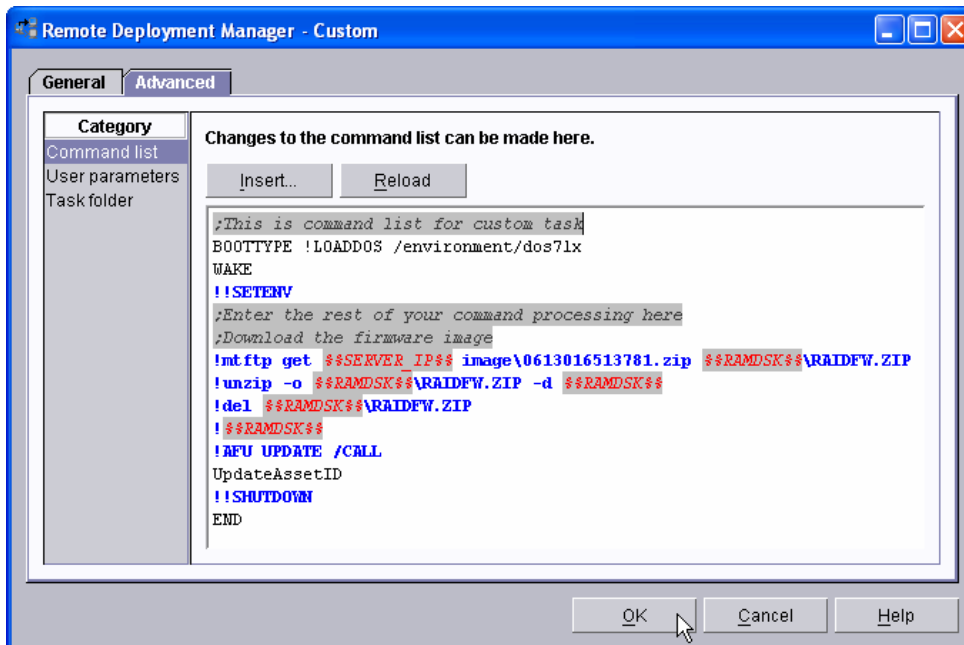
Remote Deployment Manager - Custom

General Advanced

Category
Command list
User parameters
Task folder

Changes to the command list can be made here.

Insert... Reload

;This is command list for custom task
BOOTTYPE !LOADDOS /environment/dos71x
WAKE
!!SETENV
;Enter the rest of your command processing here
;Download the firmware image
!mtftp get $$SERVER_IP$$ image\0613016513781.zip $$RAMDSK$$\RAIDFW.ZIP
!unzip -o $$RAMDSK$$\RAIDFW.ZIP -d $$RAMDSK$$
!del $$RAMDSK$$\RAIDFW.ZIP
!$$RAMDSK$$
!AFU UPDATE /CALL
UpdateAssetID
!!SHUTDOWN
END

OK Cancel Help